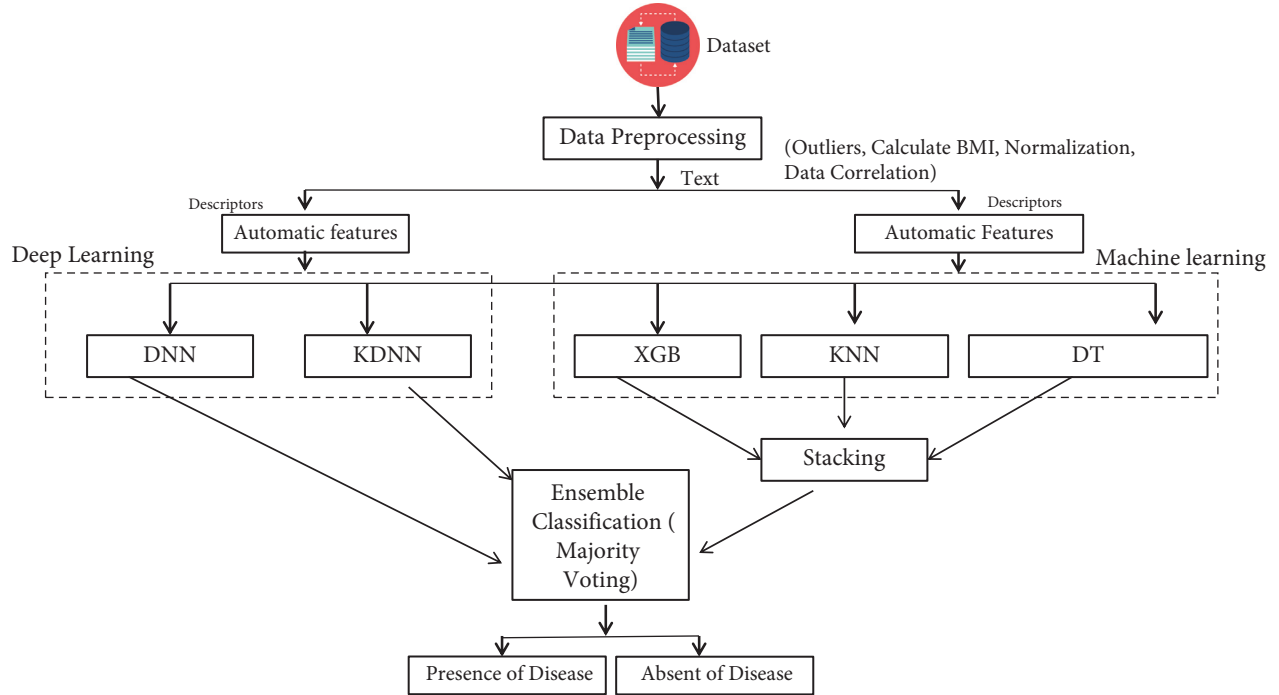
Dataset

Data Preprocessing

(Outliers, Calculate BMI, Normalization, Data Correlation)

Text

Descriptors

Automatic features

Descriptors

Automatic Features

Deep Learning

Machine learning

DNN

KDNN

XGB

KNN

DT

Stacking

Ensemble Classification ( Majority Voting)

Presence of Disease

Absent of Disease